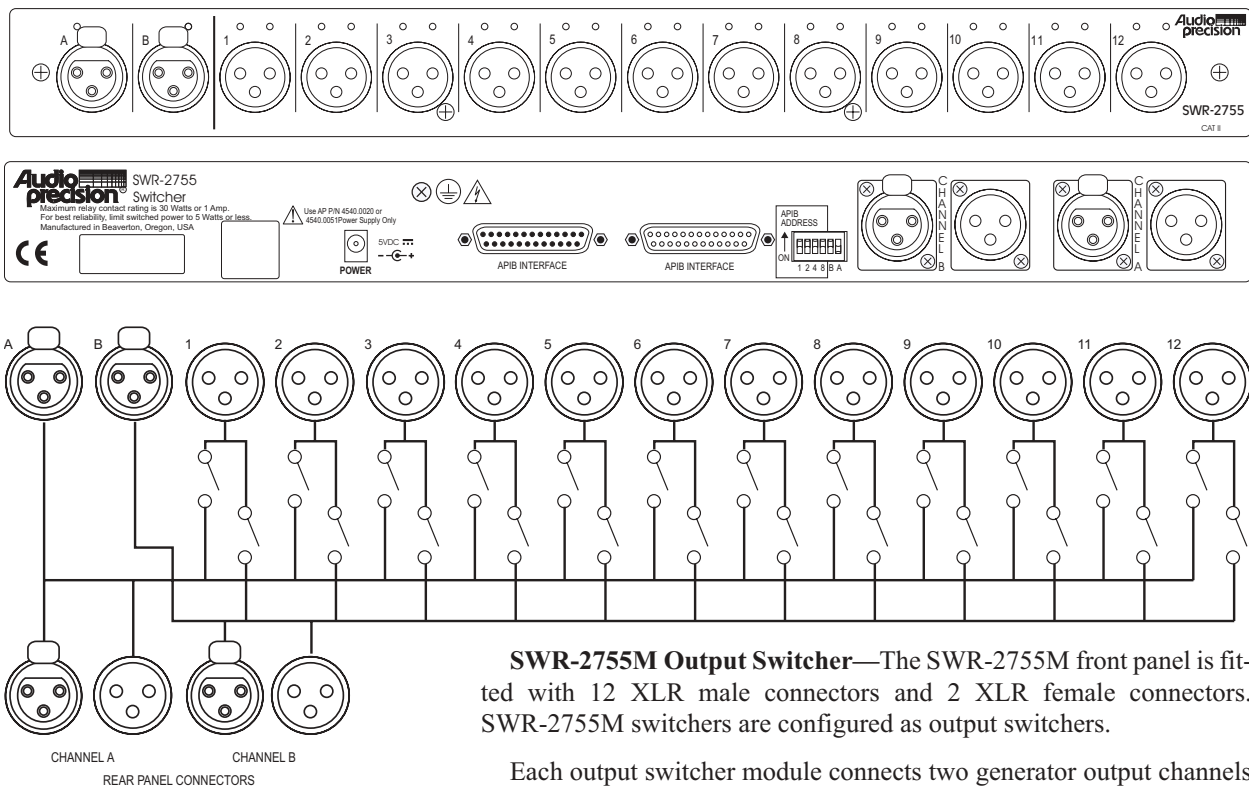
A B 1 2 3 4 5 6 7 8 9 10 11 12

Audio precision

SWR-2755

CAT II

Audio precision SWR-2755 Switcher

Maximum relay contact rating is 30 Watts or 1 Amp. For best reliability, limit switched power to 5 Watts or less. Manufactured in Beaverton, Oregon, USA

CE

Use AP P/N 4540.0020 or 4540.0051Power Supply Only

5VDC

POWER

APIB INTERFACE

APIB INTERFACE

APIB ADDRESS

ON

1 2 4 8 B A

CHANNEL B

CHANNEL A

A B 1 2 3 4 5 6 7 8 9 10 11 12

CHANNEL A CHANNEL B

REAR PANEL CONNECTORS

**SWR-2755M Output Switcher**—The SWR-2755M front panel is fitted with 12 XLR male connectors and 2 XLR female connectors. SWR-2755M switchers are configured as output switchers.

Each output switcher module connects two generator output channels